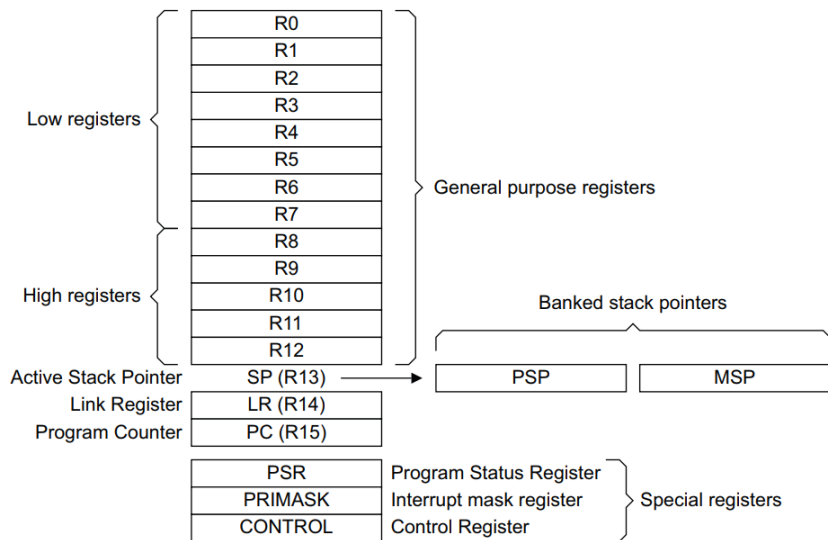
Low registers

R0
R1
R2
R3
R4
R5
R6
R7

General purpose registers

High registers

R8
R9
R10
R11
R12

Banked stack pointers

Active Stack Pointer SP (R13)

PSP
MSP

Link Register LR (R14)
Program Counter PC (R15)

PSR Program Status Register
PRIMASK Interrupt mask register
CONTROL Control Register

Special registers